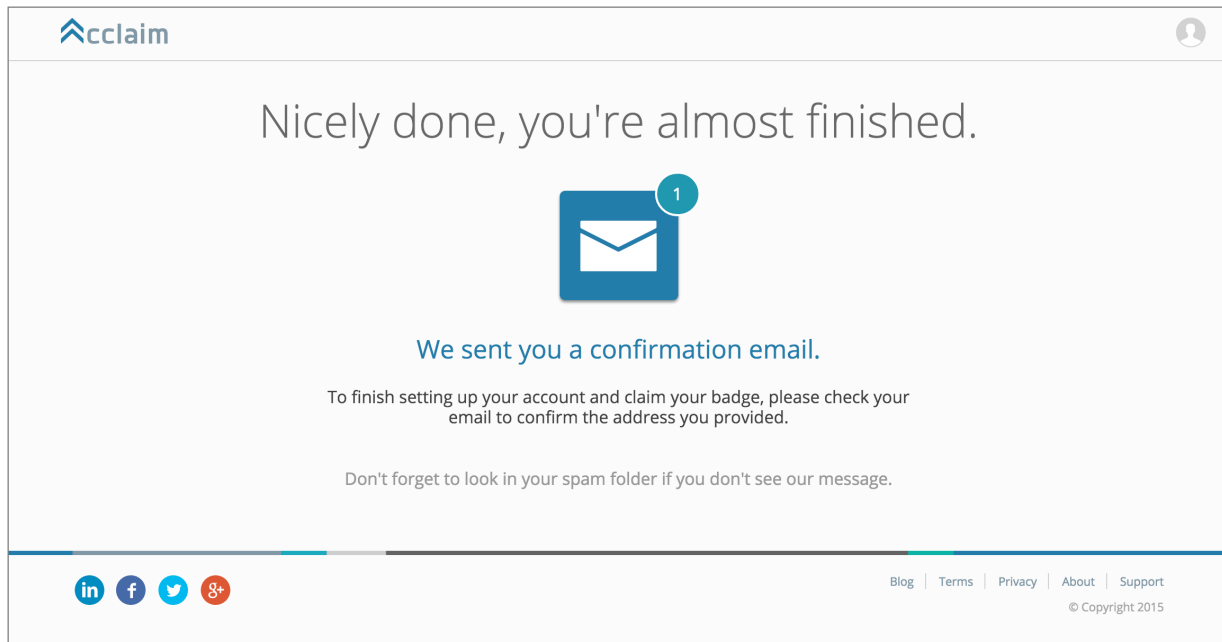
Acclaim

Nicely done, you're almost finished.

1

We sent you a confirmation email.

To finish setting up your account and claim your badge, please check your email to confirm the address you provided.

Don't forget to look in your spam folder if you don't see our message.

in f g+

Blog | Terms | Privacy | About | Support

© Copyright 2015